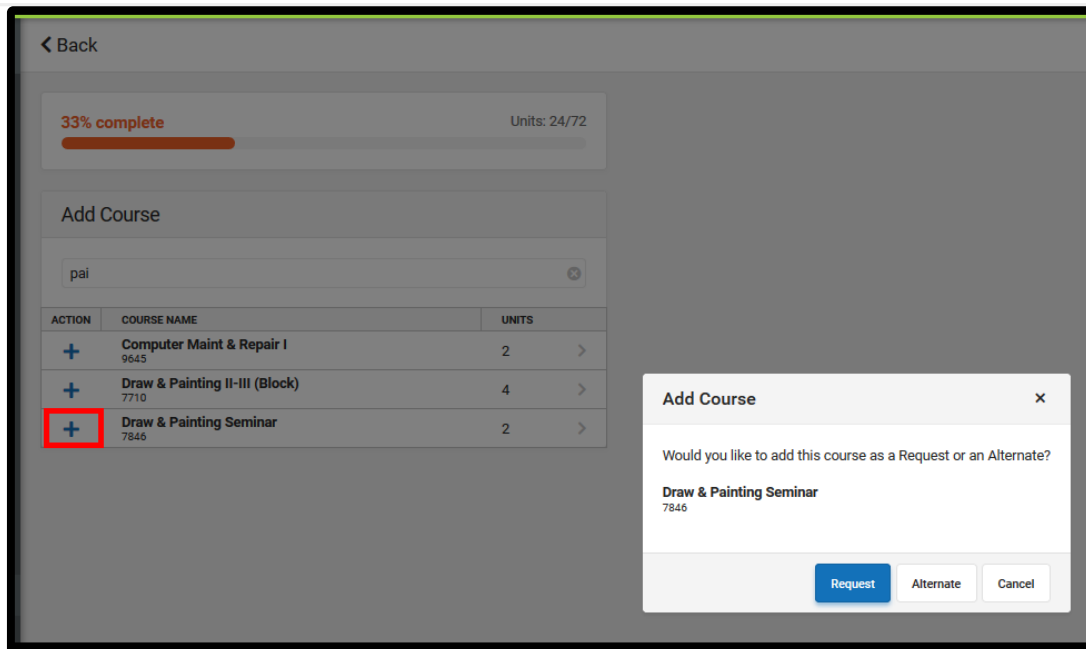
< Back

33% complete

Units: 24/72

Add Course

pai

| ACTION | COURSE NAME | UNITS |
|---|---|---|
| + | Computer Maint & Repair I 9645 | 2 |
| + | Draw & Painting II-III (Block) 7710 | 4 |
| + | Draw & Painting Seminar 7846 | 2 |

Add Course ×

Would you like to add this course as a Request or an Alternate?

Draw & Painting Seminar
7846

Request Alternate Cancel